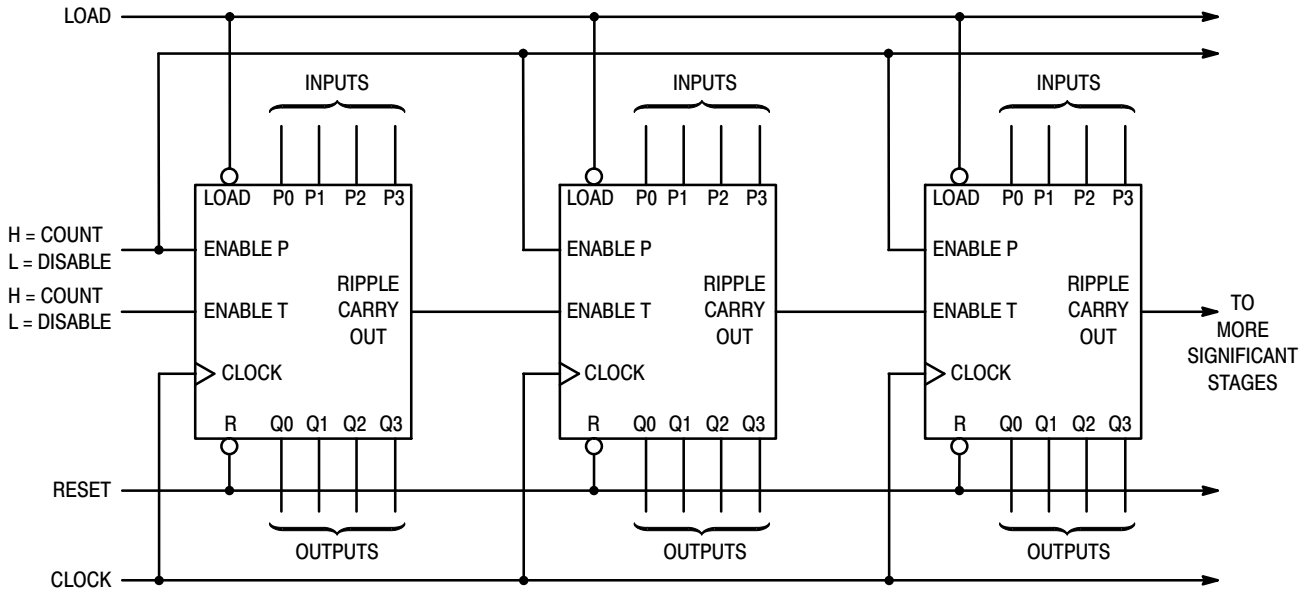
LOAD

INPUTS

INPUTS

INPUTS

LOAD P0 P1 P2 P3

LOAD P0 P1 P2 P3

LOAD P0 P1 P2 P3

H = COUNT
L = DISABLE

ENABLE P

ENABLE P

ENABLE P

H = COUNT
L = DISABLE

ENABLE T

RIPPLE CARRY OUT

ENABLE T

RIPPLE CARRY OUT

ENABLE T

RIPPLE CARRY OUT

TO MORE SIGNIFICANT STAGES

CLOCK

CLOCK

CLOCK

R Q0 Q1 Q2 Q3

R Q0 Q1 Q2 Q3

R Q0 Q1 Q2 Q3

RESET

OUTPUTS

OUTPUTS

OUTPUTS

CLOCK